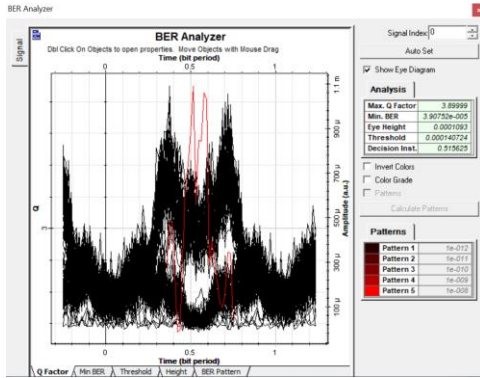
BER Analyzer

Signal

BER Analyzer

Dbl Click On Objects to open properties. Move Objects with Mouse Drag

Time (bit period)

0 0.5 1

Q

1.1 m

900 μ

700 μ

500 μ

300 μ

100 μ

Amplitude (a.u.)

0 0.5 1

Time (bit period)

Q Factor Min BER Threshold Height BER Pattern

Signal Index 0

Auto Set

Show Eye Diagram

Analysis

| Max. Q Factor | 3.89999 |
|---|---|
| Min. BER | 3.90752e-005 |
| Eye Height | 0.0001093 |
| Threshold | 0.000140724 |
| Decision Inst. | 0.515625 |

Invert Colors

Color Grade

Patterns

Calculate Patterns

Patterns

| Pattern 1 | 1e-012 |
|---|---|
| Pattern 2 | 1e-011 |
| Pattern 3 | 1e-010 |
| Pattern 4 | 1e-009 |
| Pattern 5 | 1e-008 |